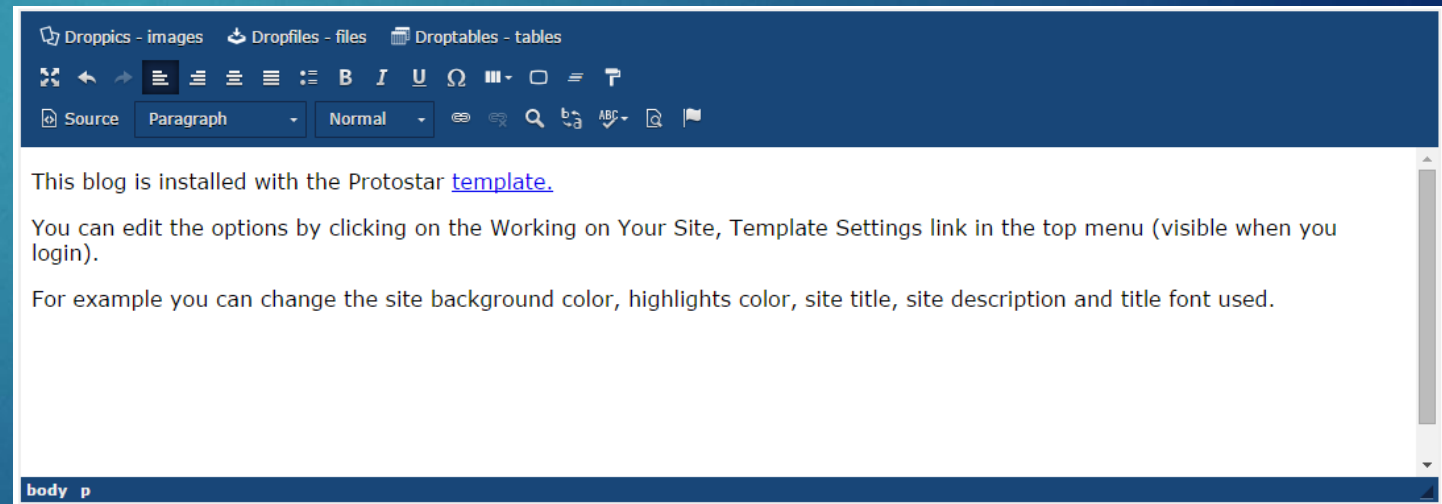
Droppics - images Dropfiles - files Droptables - tables

B I U Ω

Source Paragraph Normal

This blog is installed with the Protostar template.

You can edit the options by clicking on the Working on Your Site, Template Settings link in the top menu (visible when you login).

For example you can change the site background color, highlights color, site title, site description and title font used.

body p